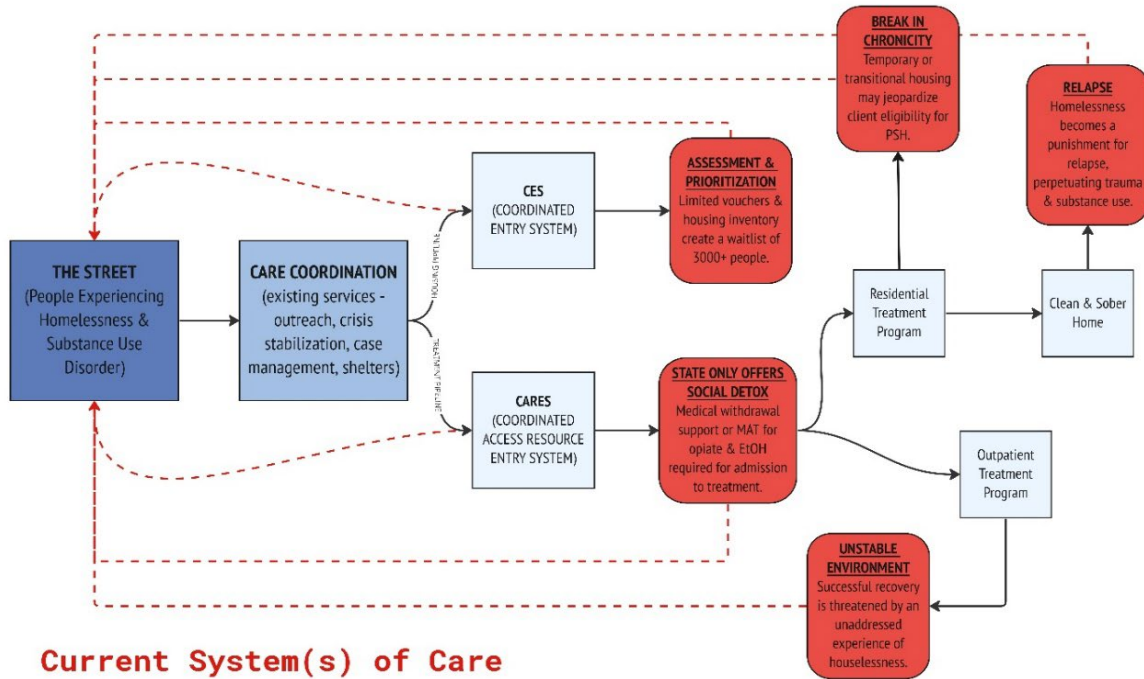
BREAK IN CHRONICITY
Temporary or transitional housing may jeopardize client eligibility for PSH.

RELAPSE
Homelessness becomes a punishment for relapse, perpetuating trauma & substance use.

THE STREET
(People Experiencing Homelessness & Substance Use Disorder)

CARE COORDINATION
(existing services - outreach, crisis stabilization, case management, shelters)

HOUSING PIPELINE

TREATMENT PIPELINE

CES
(COORDINATED ENTRY SYSTEM)

ASSESSMENT & PRIORITIZATION
Limited vouchers & housing inventory create a waitlist of 3000+ people.

Residential Treatment Program

Clean & Sober Home

CARES
(COORDINATED ACCESS RESOURCE ENTRY SYSTEM)

STATE ONLY OFFERS SOCIAL DETOX
Medical withdrawal support or MAT for opiate & EtOH required for admission to treatment.

Outpatient Treatment Program

UNSTABLE ENVIRONMENT
Successful recovery is threatened by an unaddressed experience of houselessness.

Current System(s) of Care